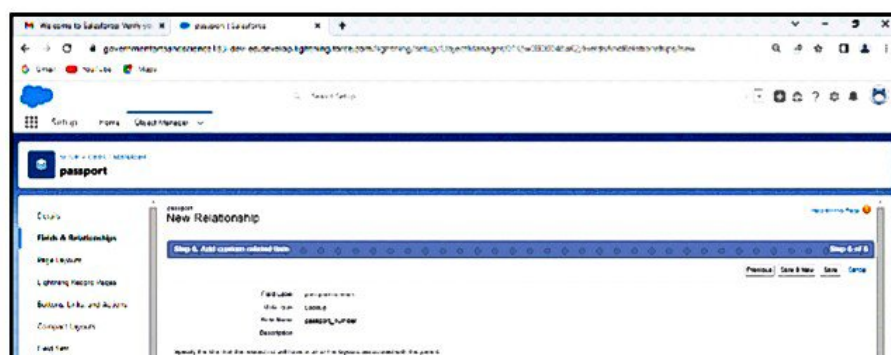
M Welcome to Salesforce: Verify yo × passport | Salesforce × +

governmentofsandscience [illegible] develop.lightning.force.com/lightning/setup/ObjectManager/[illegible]/FieldsAndRelationships/new

Gmail YouTube Maps

Search Setup

Setup Home Object Manager

SETUP > OBJECT MANAGER
passport

Details
Fields & Relationships
Page Layouts
Lightning Record Pages
Buttons, Links, and Actions
Compact Layouts
Field Sets

passport
New Relationship

Help for this Page

Step 6. Add custom related lists

Step 6 of 6

Previous Save & New Save Cancel

Field Label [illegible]
Data Type Lookup
Field Name passport_number
Description

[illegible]